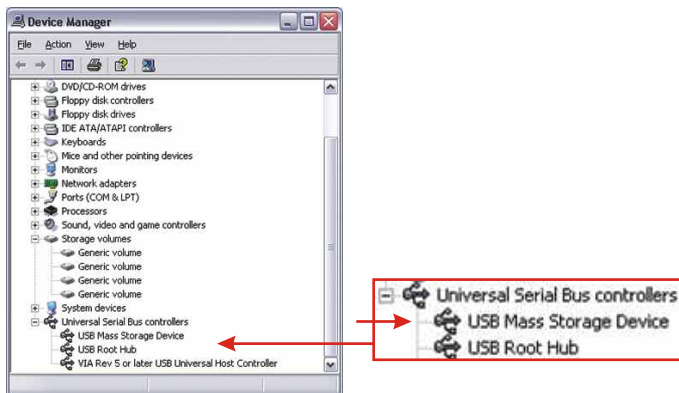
Device Manager

File Action View Help

DVD/CD-ROM drives
Floppy disk controllers
Floppy disk drives
IDE ATA/ATAPI controllers
Keyboards
Mice and other pointing devices
Monitors
Network adapters
Ports (COM & LPT)
Processors
Sound, video and game controllers
Storage volumes
Generic volume
Generic volume
Generic volume
Generic volume
System devices
Universal Serial Bus controllers
USB Mass Storage Device
USB Root Hub
VIA Rev 5 or later USB Universal Host Controller

Universal Serial Bus controllers
USB Mass Storage Device
USB Root Hub